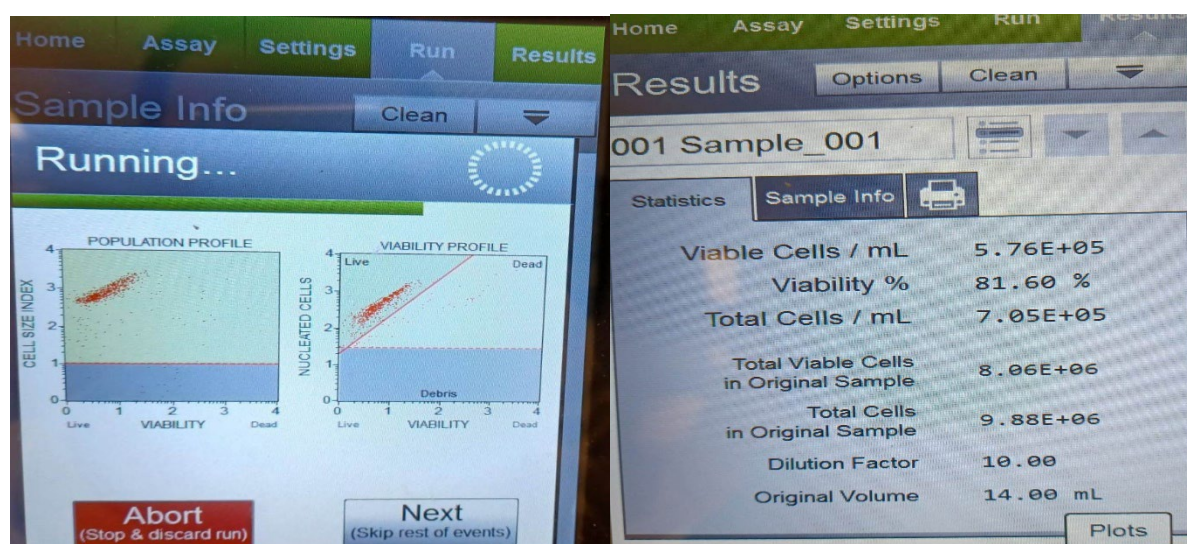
Home Assay Settings Run Results

Sample Info Clean

Running...

POPULATION PROFILE

CELL SIZE INDEX

4
3
2
1
0

0 1 2 3 4

Live VIABILITY Dead

VIABILITY PROFILE

NUCLEATED CELLS

Live Dead

Debris

0 1 2 3 4

Live VIABILITY Dead

Abort
(Stop & discard run)

Next
(Skip rest of events)

Home Assay Settings Run Results

Results Options Clean

001 Sample_001

Statistics Sample Info

| | |
|---|---|
| Viable Cells / mL | 5.76E+05 |
| Viability % | 81.60 % |
| Total Cells / mL | 7.05E+05 |
| Total Viable Cells in Original Sample | 8.06E+06 |
| Total Cells in Original Sample | 9.88E+06 |
| Dilution Factor | 10.00 |
| Original Volume | 14.00 mL |

Plots